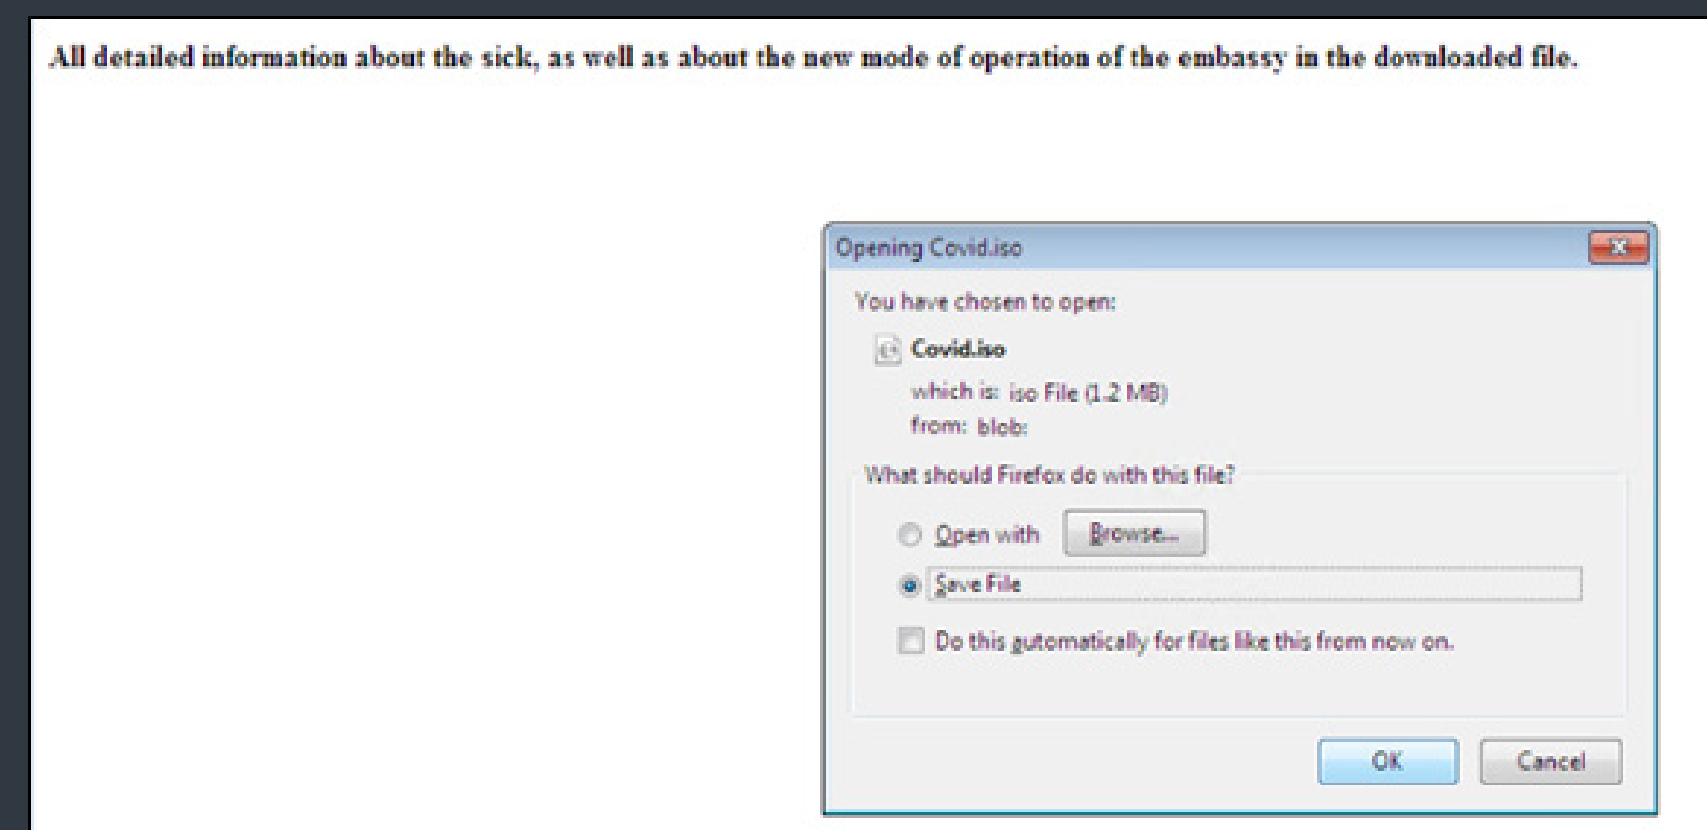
All detailed information about the sick, as well as about the new mode of operation of the embassy in the downloaded file.

Opening Covid.iso

You have chosen to open:

Covid.iso

which is: iso File (1.2 MB)
from: blob:

What should Firefox do with this file?

Open with Browse...

Save File

Do this automatically for files like this from now on.

OK Cancel